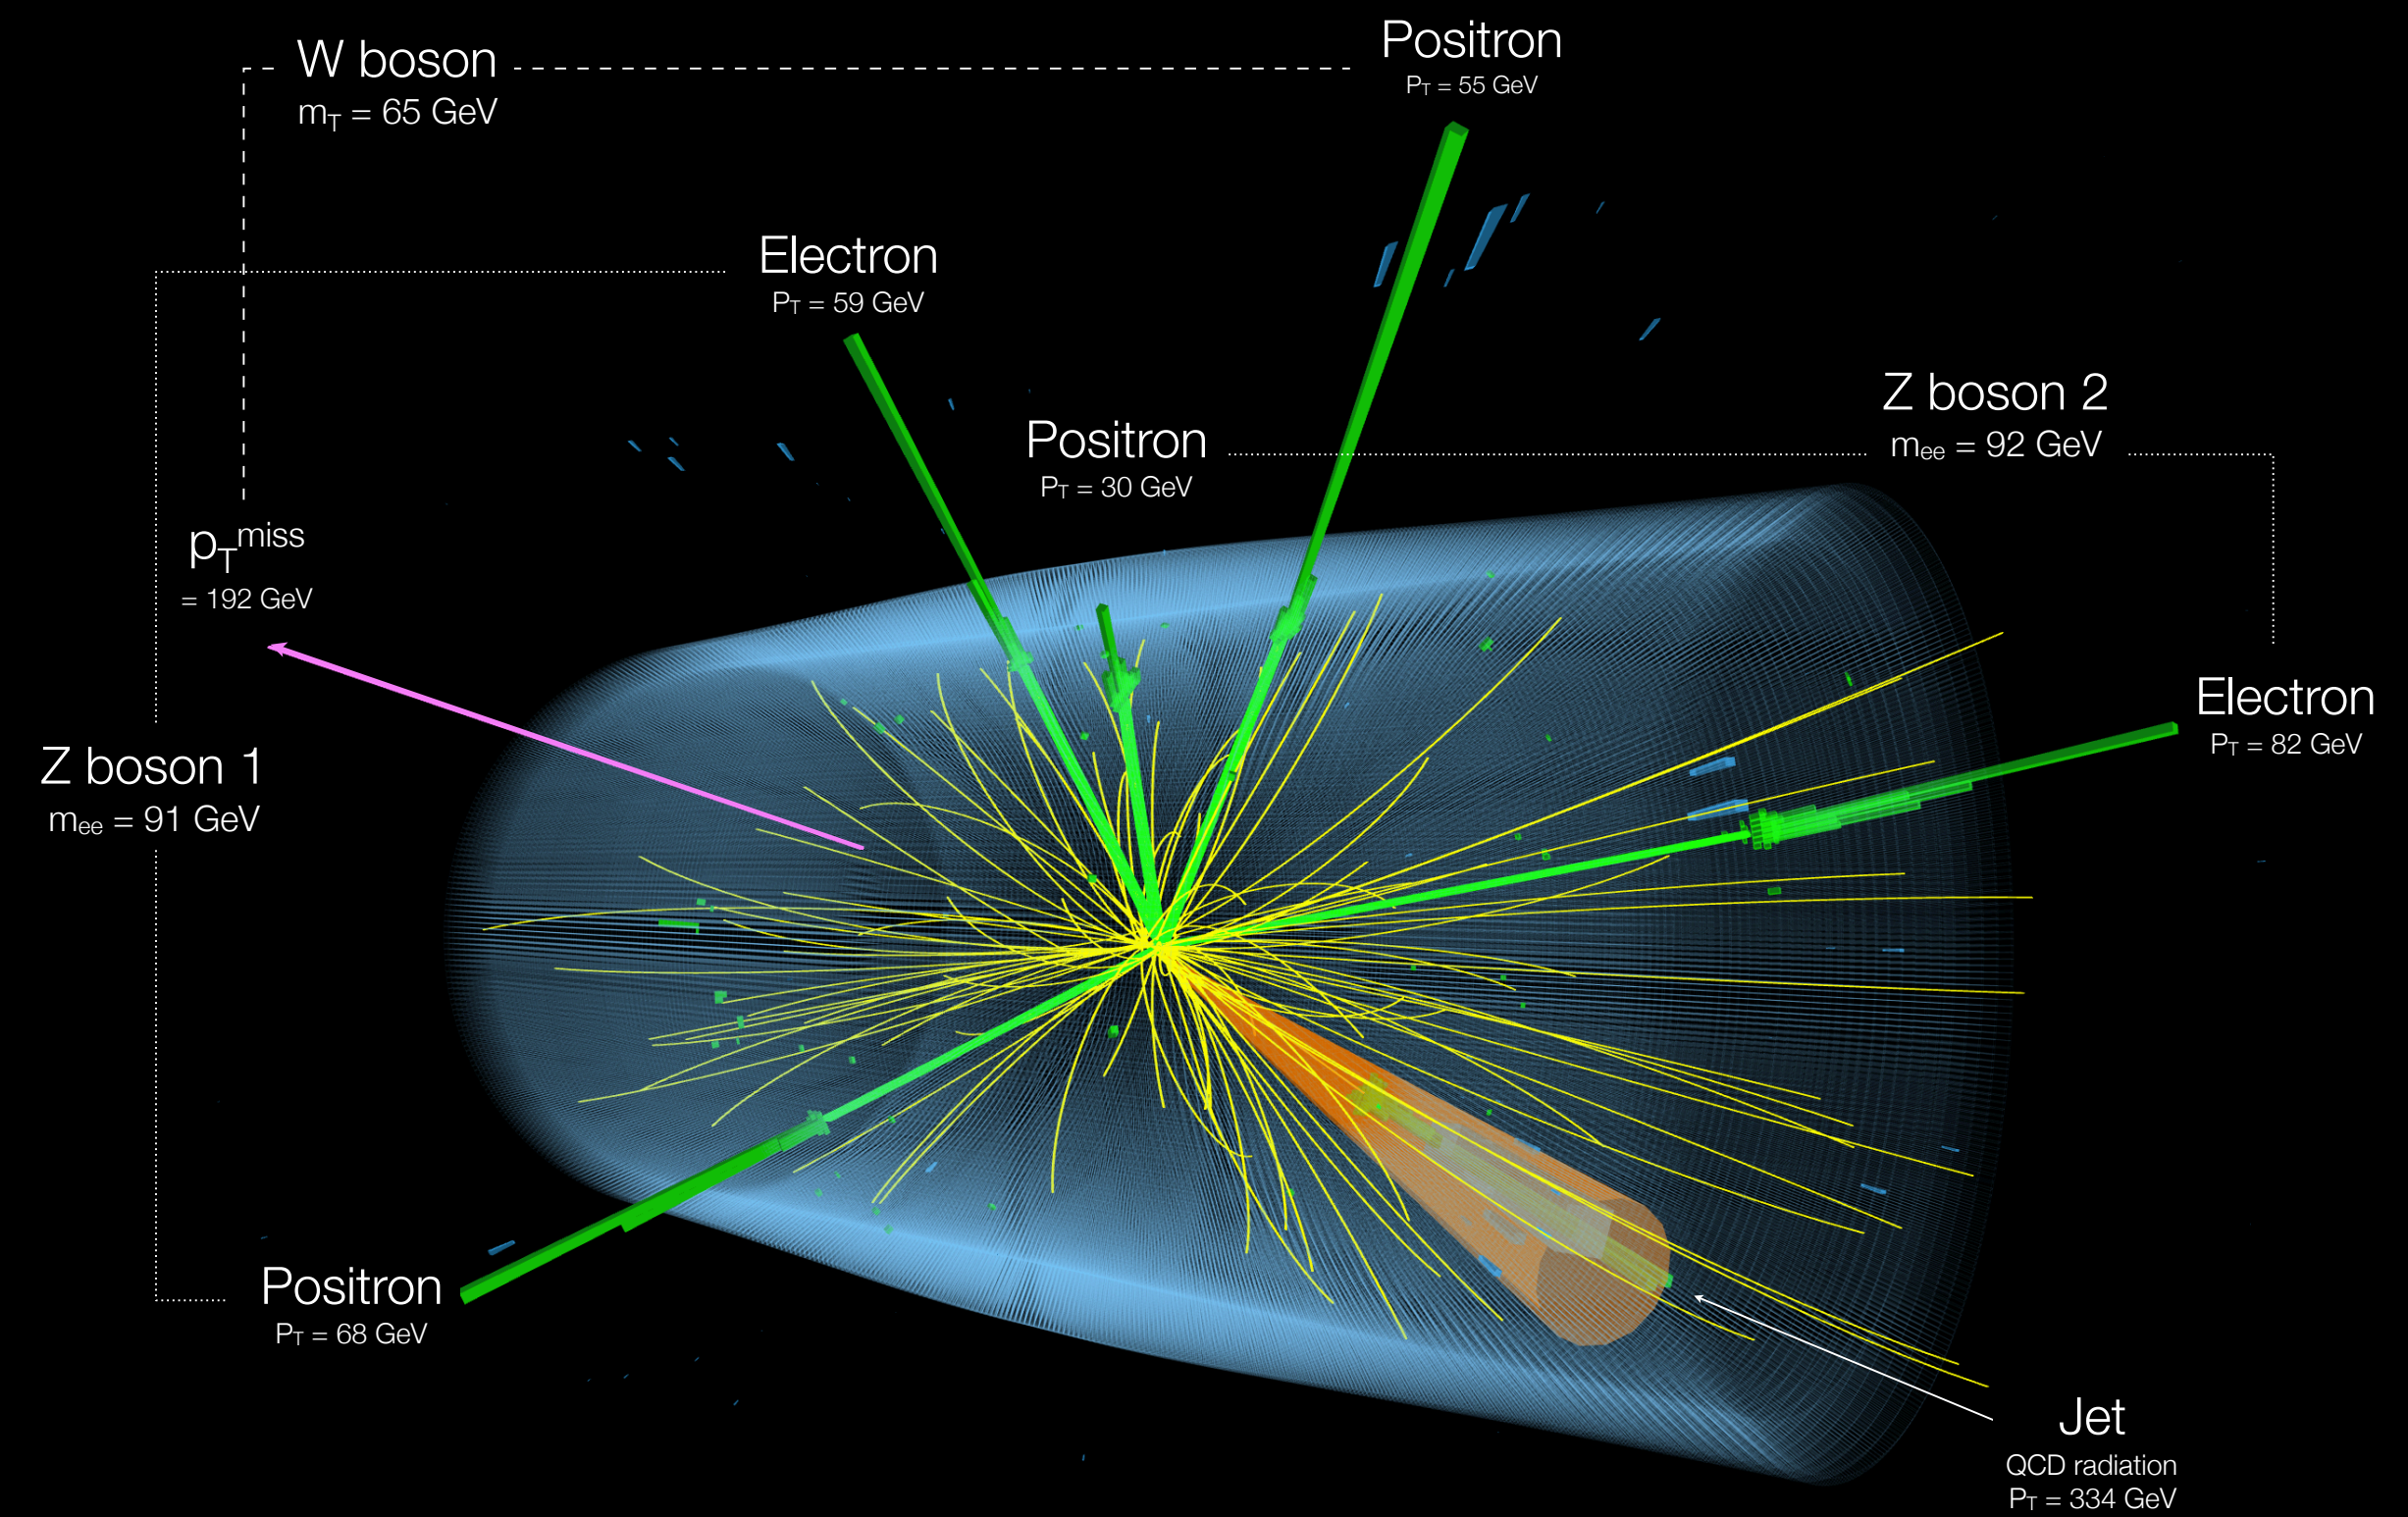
W boson
$m_T$ = 65 GeV

Positron
$P_T$ = 55 GeV

Electron
$P_T$ = 59 GeV

Positron
$P_T$ = 30 GeV

Z boson 2
$m_{ee}$ = 92 GeV

$p_T^{miss}$
= 192 GeV

Electron
$P_T$ = 82 GeV

Z boson 1
$m_{ee}$ = 91 GeV

Positron
$P_T$ = 68 GeV

Jet
QCD radiation
$P_T$ = 334 GeV